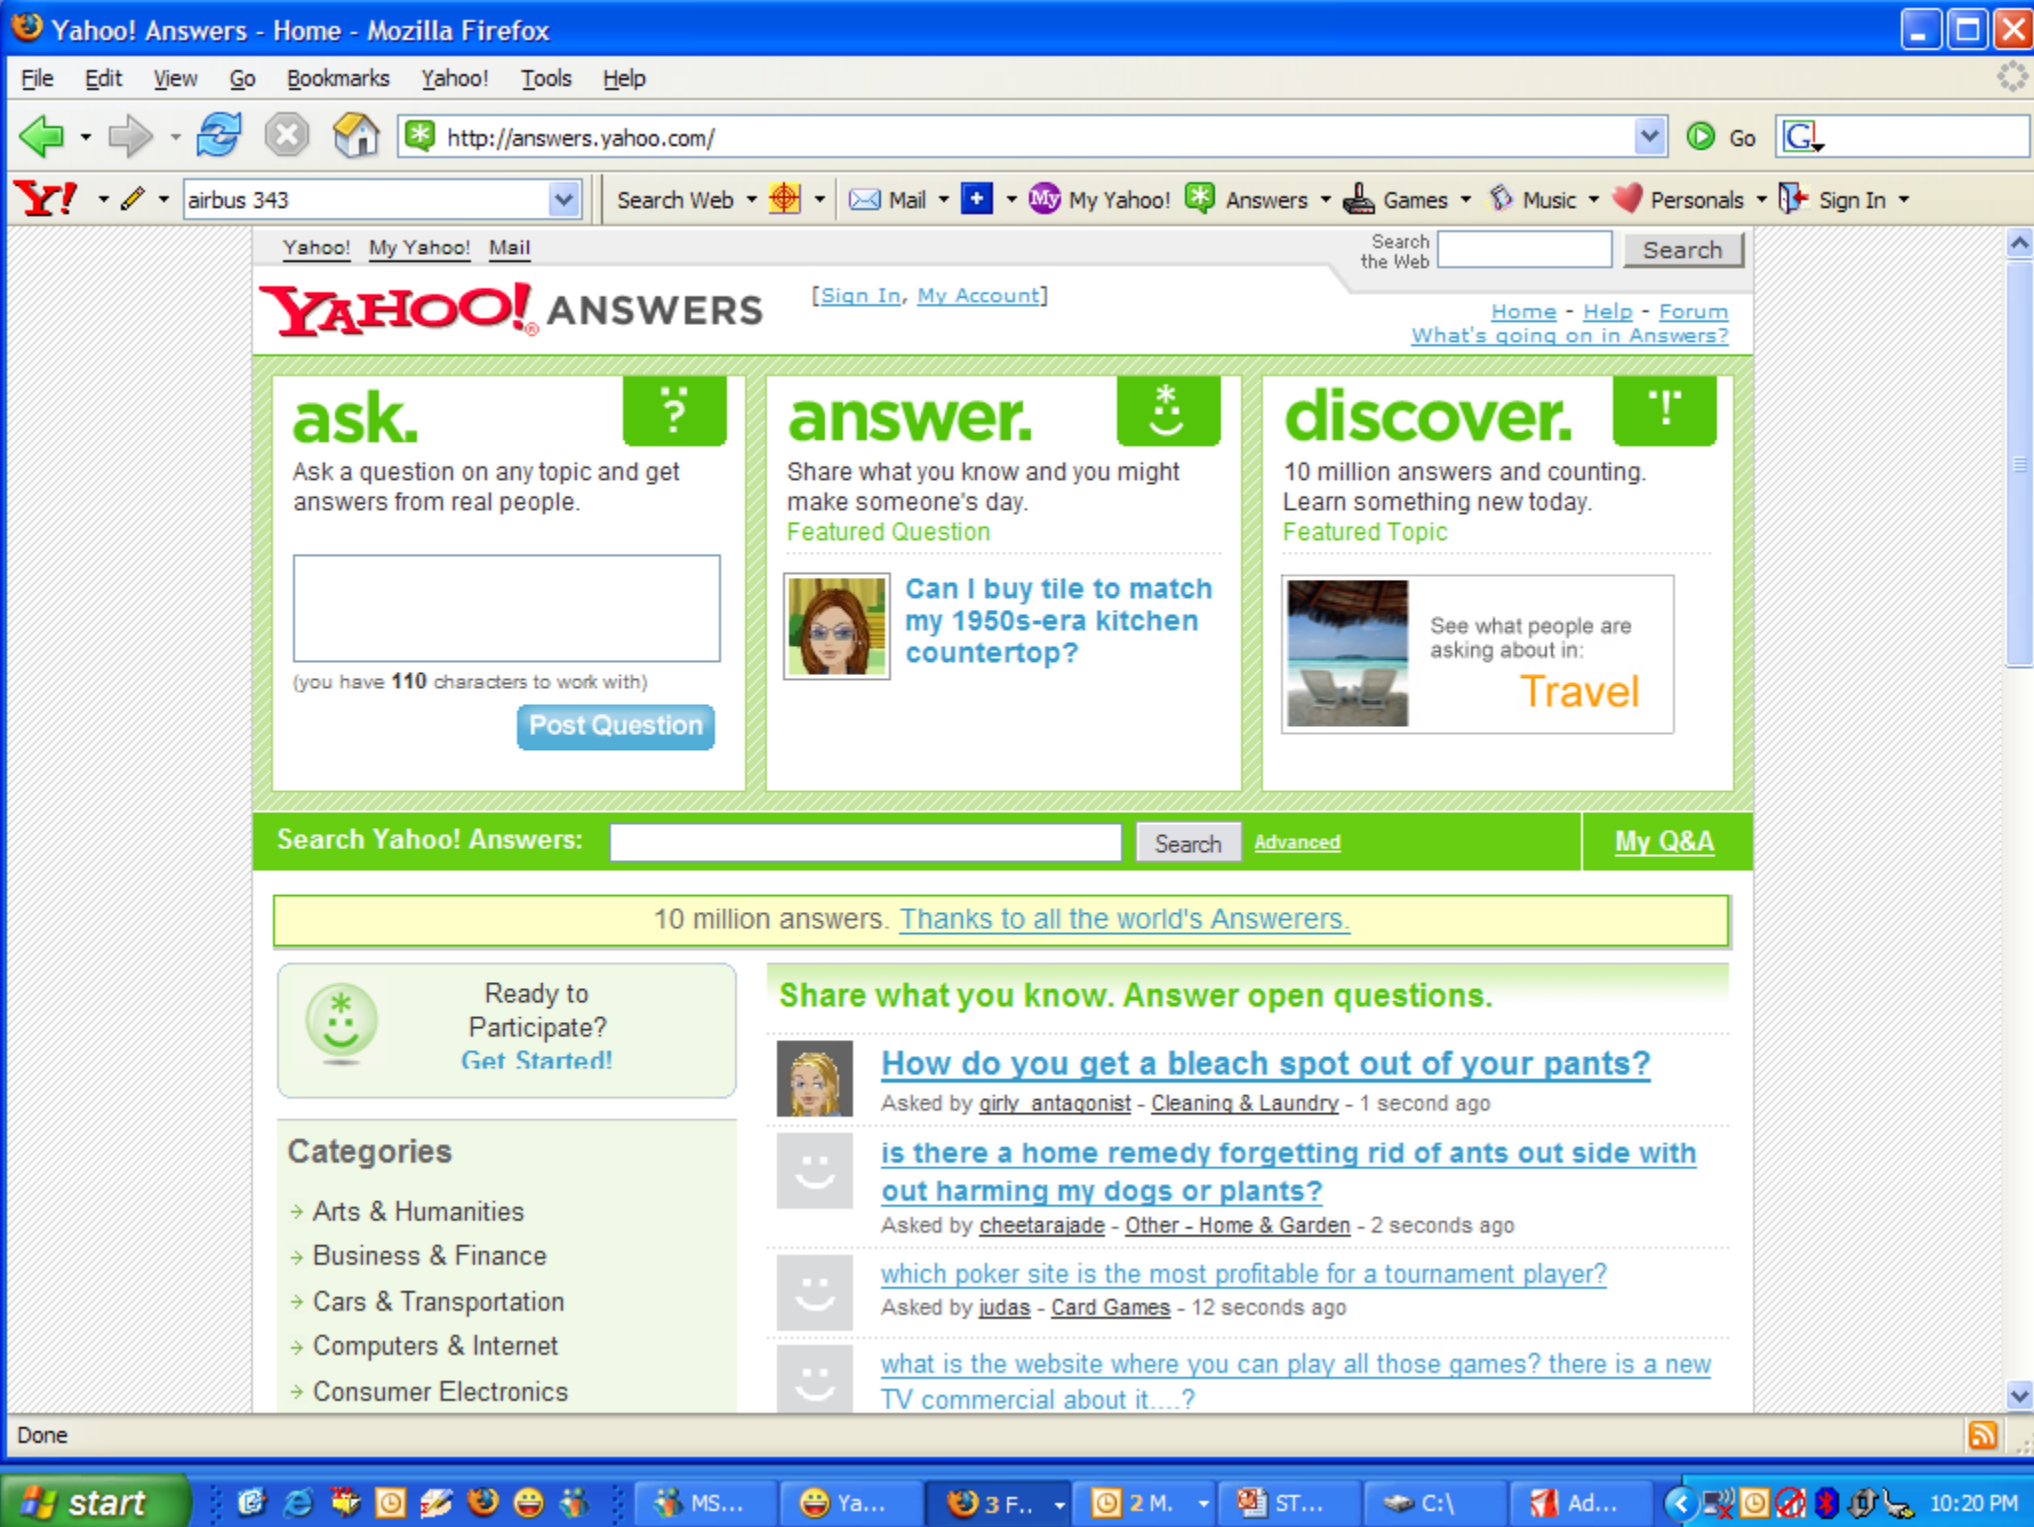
Yahoo! Answers - Home - Mozilla Firefox

File Edit View Go Bookmarks Yahoo! Tools Help

http://answers.yahoo.com/

Go

Y! airbus 343 Search Web Mail My Yahoo! Answers Games Music Personals Sign In

Yahoo! My Yahoo! Mail

Search the Web Search

YAHOO! ANSWERS

[Sign In, My Account]

Home - Help - Forum
What's going on in Answers?

ask.

Ask a question on any topic and get answers from real people.

(you have 110 characters to work with)

Post Question

answer.

Share what you know and you might make someone's day.

Featured Question

Can I buy tile to match my 1950s-era kitchen countertop?

discover.

10 million answers and counting. Learn something new today.

Featured Topic

See what people are asking about in:

Travel

Search Yahoo! Answers: Search Advanced

My Q&A

10 million answers. Thanks to all the world's Answerers.

Ready to Participate?
Get Started!

Categories

Arts & Humanities
Business & Finance
Cars & Transportation
Computers & Internet
Consumer Electronics

Share what you know. Answer open questions.

How do you get a bleach spot out of your pants?
Asked by girly_antagonist - Cleaning & Laundry - 1 second ago

is there a home remedy forgetting rid of ants out side with out harming my dogs or plants?
Asked by cheetarajade - Other - Home & Garden - 2 seconds ago

which poker site is the most profitable for a tournament player?
Asked by judas - Card Games - 12 seconds ago

what is the website where you can play all those games? there is a new TV commercial about it....?

Done

start MS... Ya... 3 F... 2 M... ST... C:\ Ad... 10:20 PM